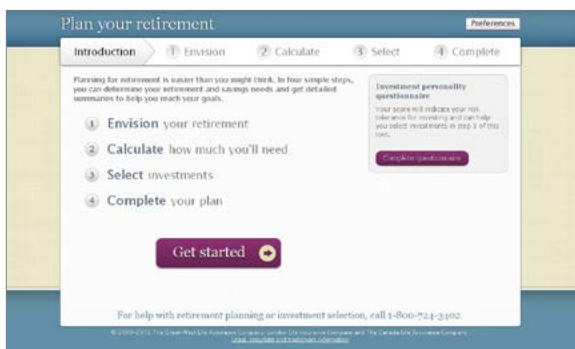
Plan your retirement

Preferences

Introduction

1 Envision

2 Calculate

3 Select

4 Complete

Planning for retirement is easier than you might think. In four simple steps, you can determine your retirement and savings needs and get detailed summaries to help you reach your goals.

1 Envision your retirement

2 Calculate how much you'll need

3 Select investments

4 Complete your plan

Get started

Investment personality questionnaire

Your score will indicate your risk tolerance for investing and can help you select investments in step 3 of this tool.

Complete questionnaire

For help with retirement planning or investment selection, call 1-800-724-3402.

© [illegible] The Great-West Life Assurance Company, London Life Insurance Company and The Canada Life Assurance Company
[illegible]